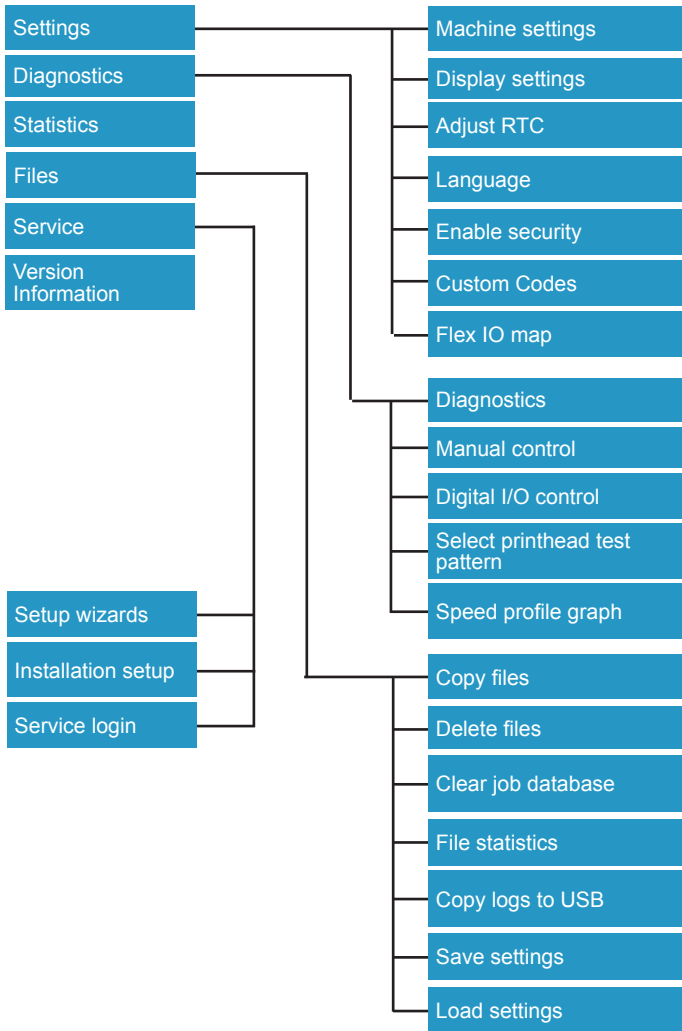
Settings
Diagnostics
Statistics
Files
Service
Version Information

Machine settings
Display settings
Adjust RTC
Language
Enable security
Custom Codes
Flex IO map

Diagnostics
Manual control
Digital I/O control
Select printhead test pattern
Speed profile graph

Setup wizards
Installation setup
Service login

Copy files
Delete files
Clear job database
File statistics
Copy logs to USB
Save settings
Load settings